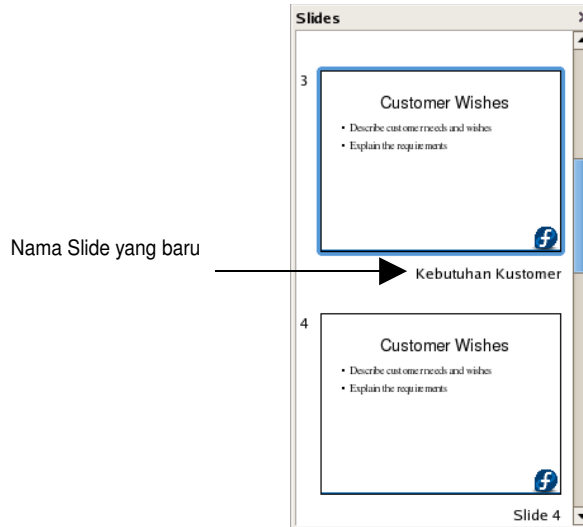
Slides

3

Customer Wishes

- Describe customer needs and wishes
- Explain the requirements

Nama Slide yang baru

Kebutuhan Kustomer

4

Customer Wishes

- Describe customer needs and wishes
- Explain the requirements

Slide 4